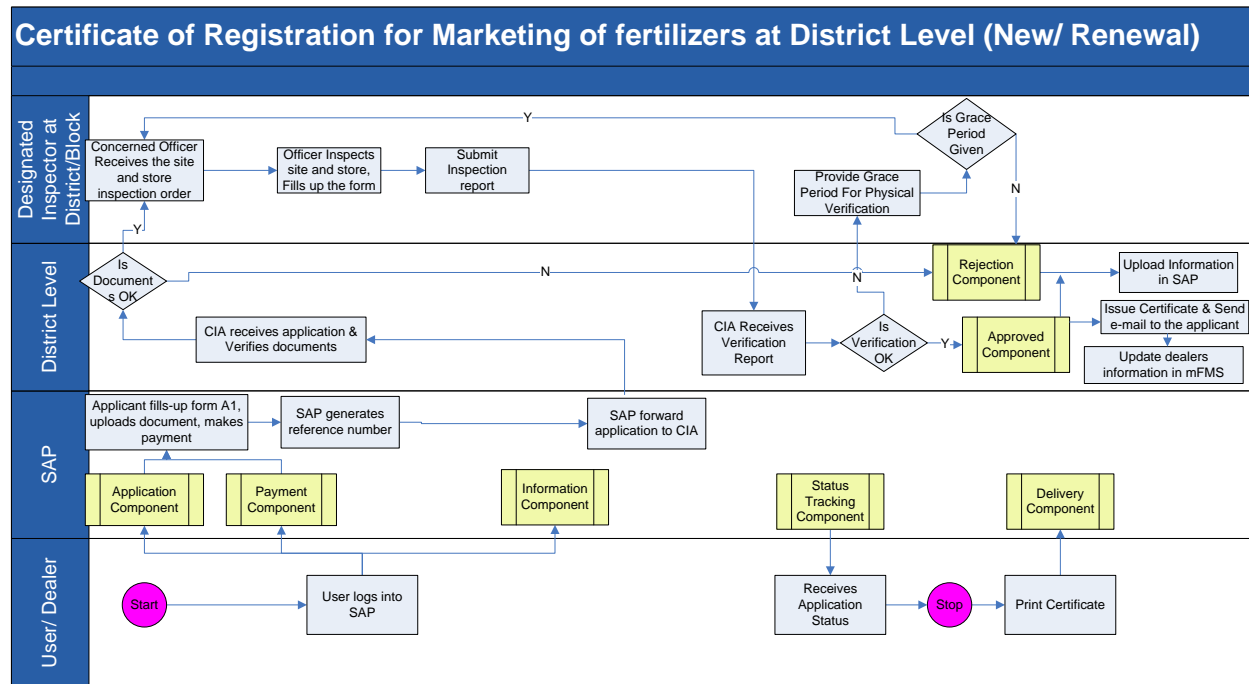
Certificate of Registration for Marketing of fertilizers at District Level (New/ Renewal)

Designated Inspector at District/Block

Concerned Officer Receives the site and store inspection order

Officer Inspects site and store, Fills up the form

Submit Inspection report

Y

Is Grace Period Given

N

Provide Grace Period For Physical Verification

District Level

Y

Is Documents OK

N

Rejection Component

Upload Information in SAP

N

CIA receives application & Verifies documents

CIA Receives Verification Report

Is Verification OK

Y

Approved Component

Issue Certificate & Send e-mail to the applicant

Update dealers information in mFMS

SAP

Applicant fills-up form A1, uploads document, makes payment

SAP generates reference number

SAP forward application to CIA

Application Component

Payment Component

Information Component

Status Tracking Component

Delivery Component

User/ Dealer

Start

User logs into SAP

Receives Application Status

Stop

Print Certificate